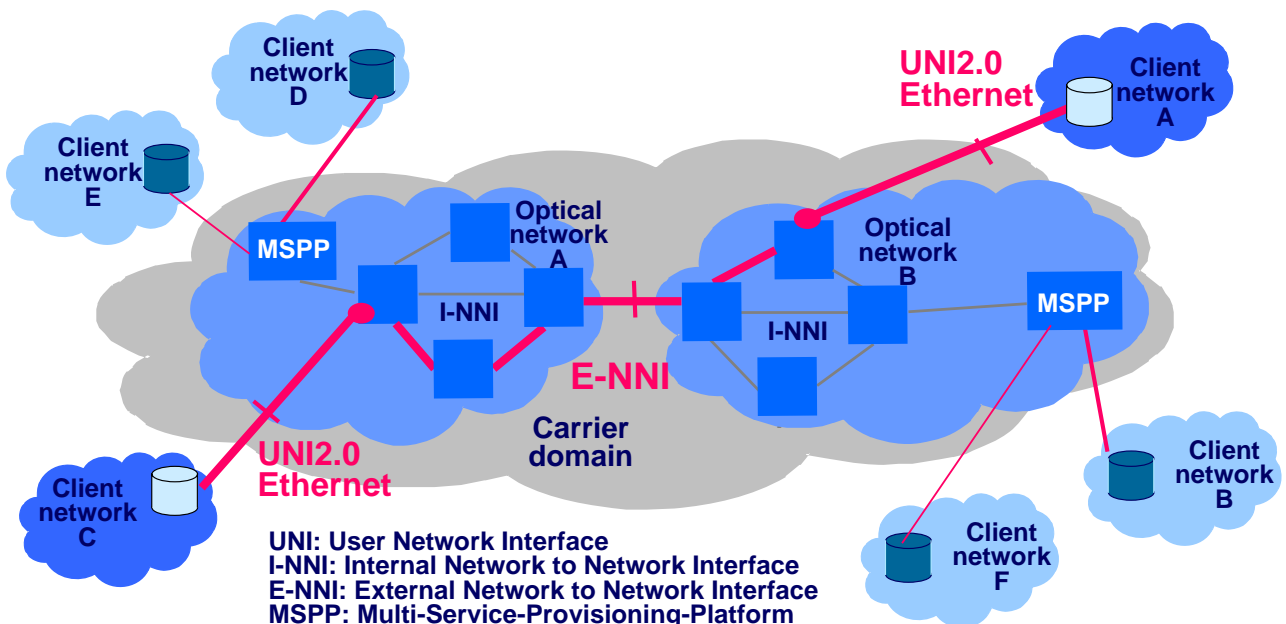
Client network D

UNI2.0 Ethernet

Client network A

Client network E

MSPP

Optical network A

Optical network B

MSPP

I-NNI

I-NNI

E-NNI

Carrier domain

UNI2.0 Ethernet

Client network C

Client network B

Client network F

UNI: User Network Interface
I-NNI: Internal Network to Network Interface
E-NNI: External Network to Network Interface
MSPP: Multi-Service-Provisioning-Platform